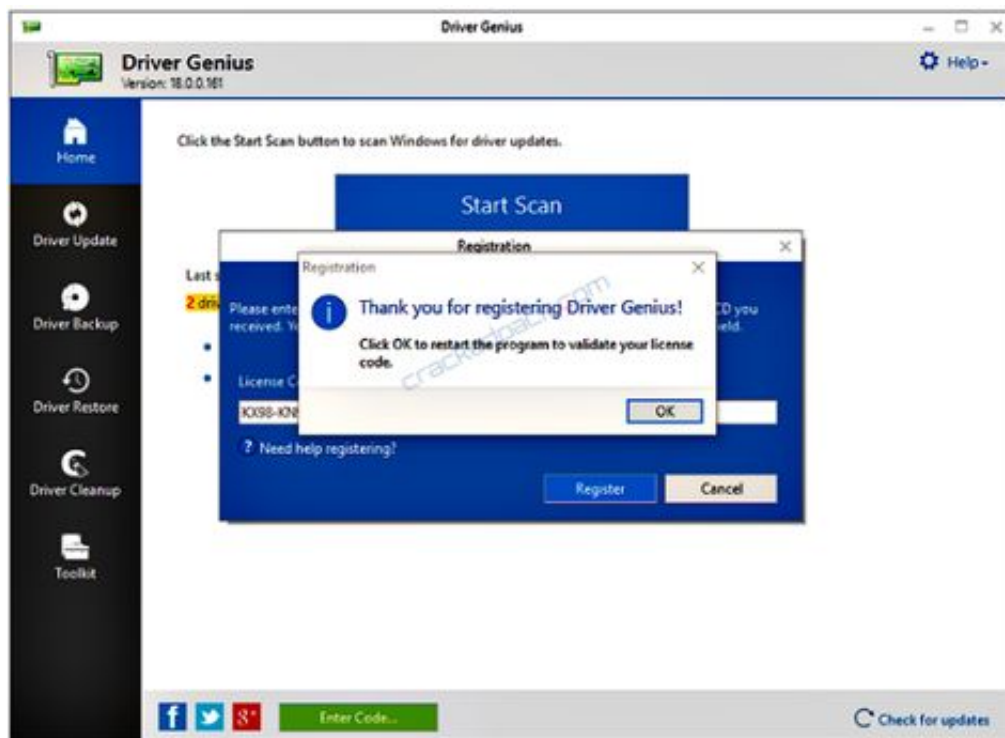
Driver Genius

Driver Genius
Version: 18.0.0.161

Help

Home

Driver Update

Driver Backup

Driver Restore

Driver Cleanup

Toolkit

Click the Start Scan button to scan Windows for driver updates.

Start Scan

Last s

2 driv

Registration

Please ente received. Yo

CD you eld.

License C

KX98-KN

? Need help registering?

Register

Cancel

Registration

Thank you for registering Driver Genius!

Click OK to restart the program to validate your license code.

crackedpatch.com

OK

Enter Code...

Check for updates